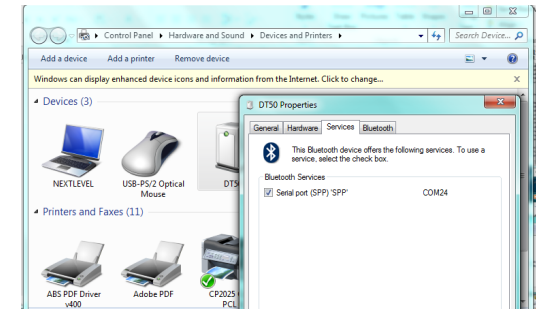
Control Panel ▸ Hardware and Sound ▸ Devices and Printers ▸

Search Device...

Add a device   Add a printer   Remove device

Windows can display enhanced device icons and information from the Internet. Click to change...

Devices (3)

NEXTLEVEL

USB-PS/2 Optical Mouse

DT5

Printers and Faxes (11)

ABS PDF Driver v400

Adobe PDF

CP2025 PCL

DT50 Properties

General   Hardware   Services   Bluetooth

This Bluetooth device offers the following services. To use a service, select the check box.

Bluetooth Services

Serial port (SPP) 'SPP'   COM24